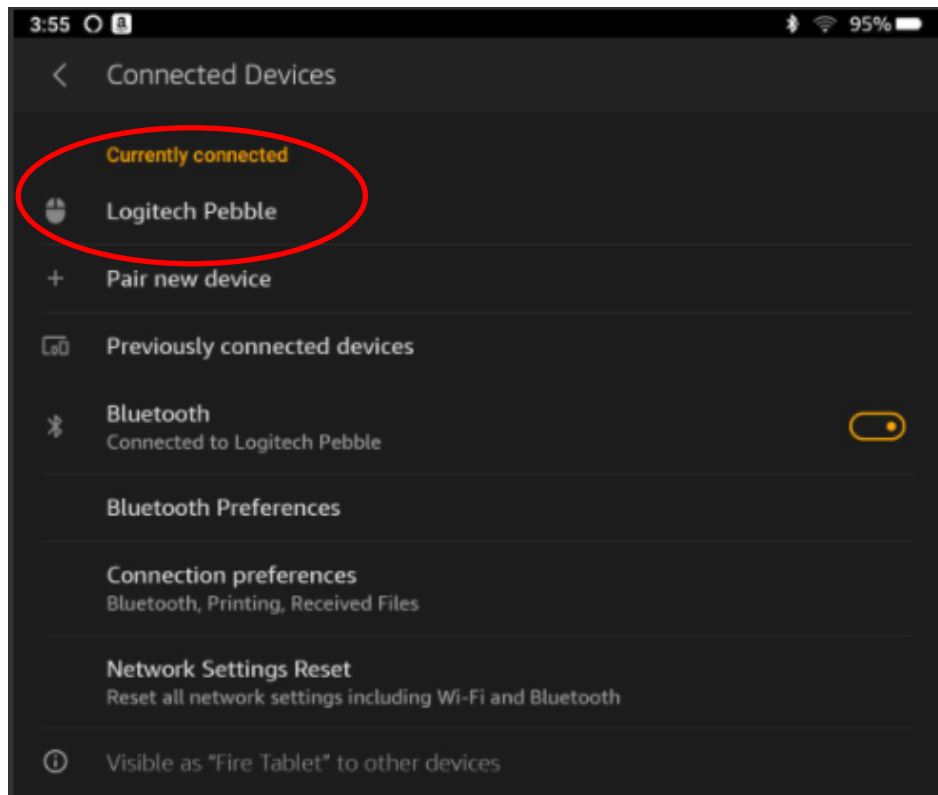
3:55 95%

Connected Devices

Currently connected

Logitech Pebble

Pair new device

Previously connected devices

Bluetooth
Connected to Logitech Pebble

Bluetooth Preferences

Connection preferences
Bluetooth, Printing, Received Files

Network Settings Reset
Reset all network settings including Wi-Fi and Bluetooth

Visible as "Fire Tablet" to other devices